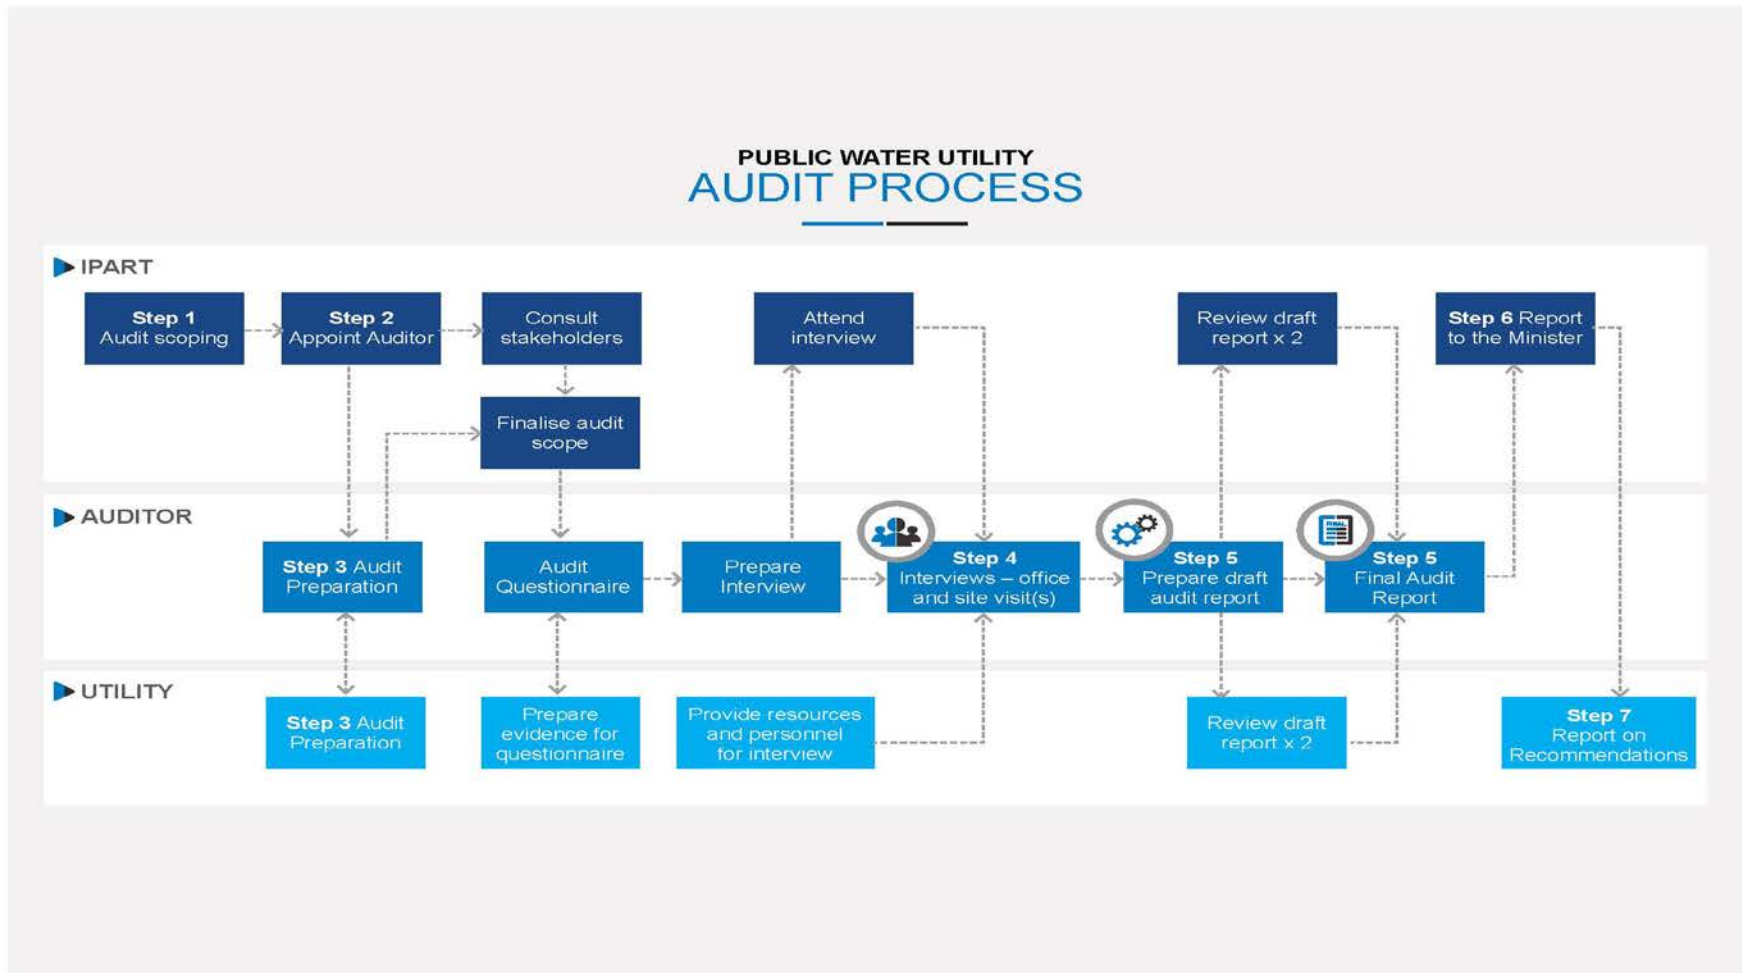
PUBLIC WATER UTILITY
AUDIT PROCESS

IPART

Step 1 Audit scoping

Step 2 Appoint Auditor

Consult stakeholders

Finalise audit scope

Attend interview

Review draft report x 2

Step 6 Report to the Minister

AUDITOR

Step 3 Audit Preparation

Audit Questionnaire

Prepare Interview

Step 4 Interviews – office and site visit(s)

Step 5 Prepare draft audit report

Step 5 Final Audit Report

UTILITY

Step 3 Audit Preparation

Prepare evidence for questionnaire

Provide resources and personnel for interview

Review draft report x 2

Step 7 Report on Recommendations